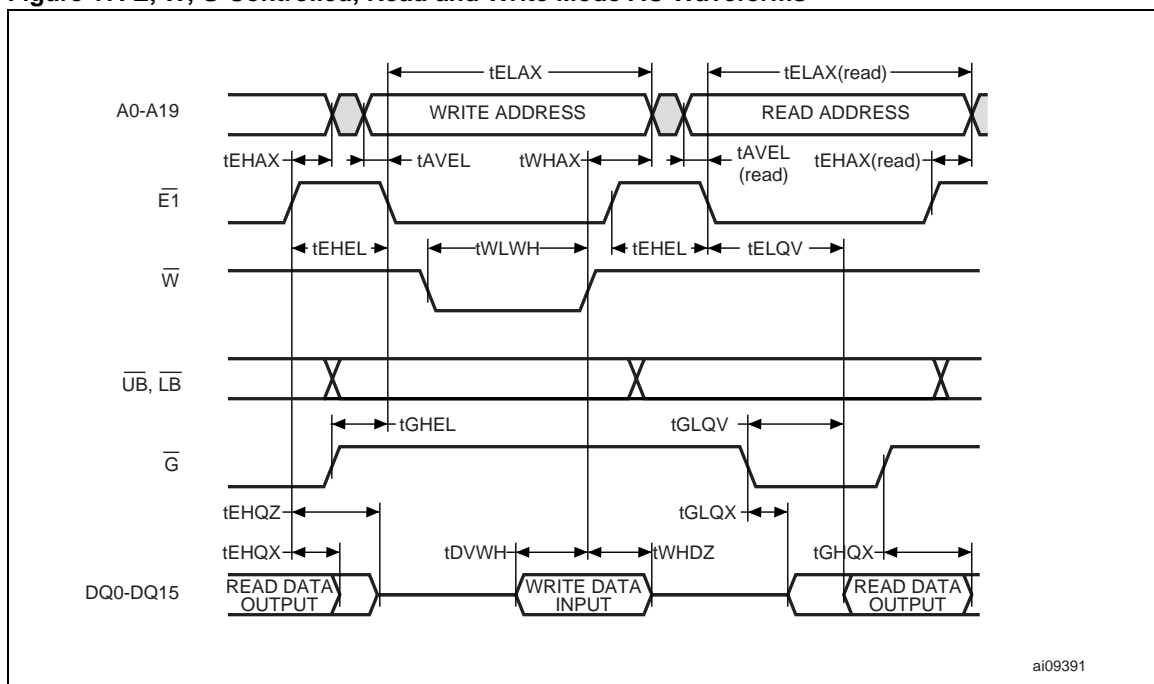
Figure 17. E, W, G Controlled, Read and Write Mode AC Waveforms

tELAX
tELAX(read)
A0-A19
WRITE ADDRESS
READ ADDRESS
tEHAX
tAVEL
tWHAX
tAVEL (read)
tEHAX(read)
$\overline{E1}$
tEHEL
tWLWH
tEHEL
tELQV
$\overline{W}$
$\overline{UB}$, $\overline{LB}$
tGHEL
tGLQV
$\overline{G}$
tEHQZ
tGLQX
tEHQX
tDVWH
tWHDZ
tGHQX
DQ0-DQ15
READ DATA OUTPUT
WRITE DATA INPUT
READ DATA OUTPUT
ai09391